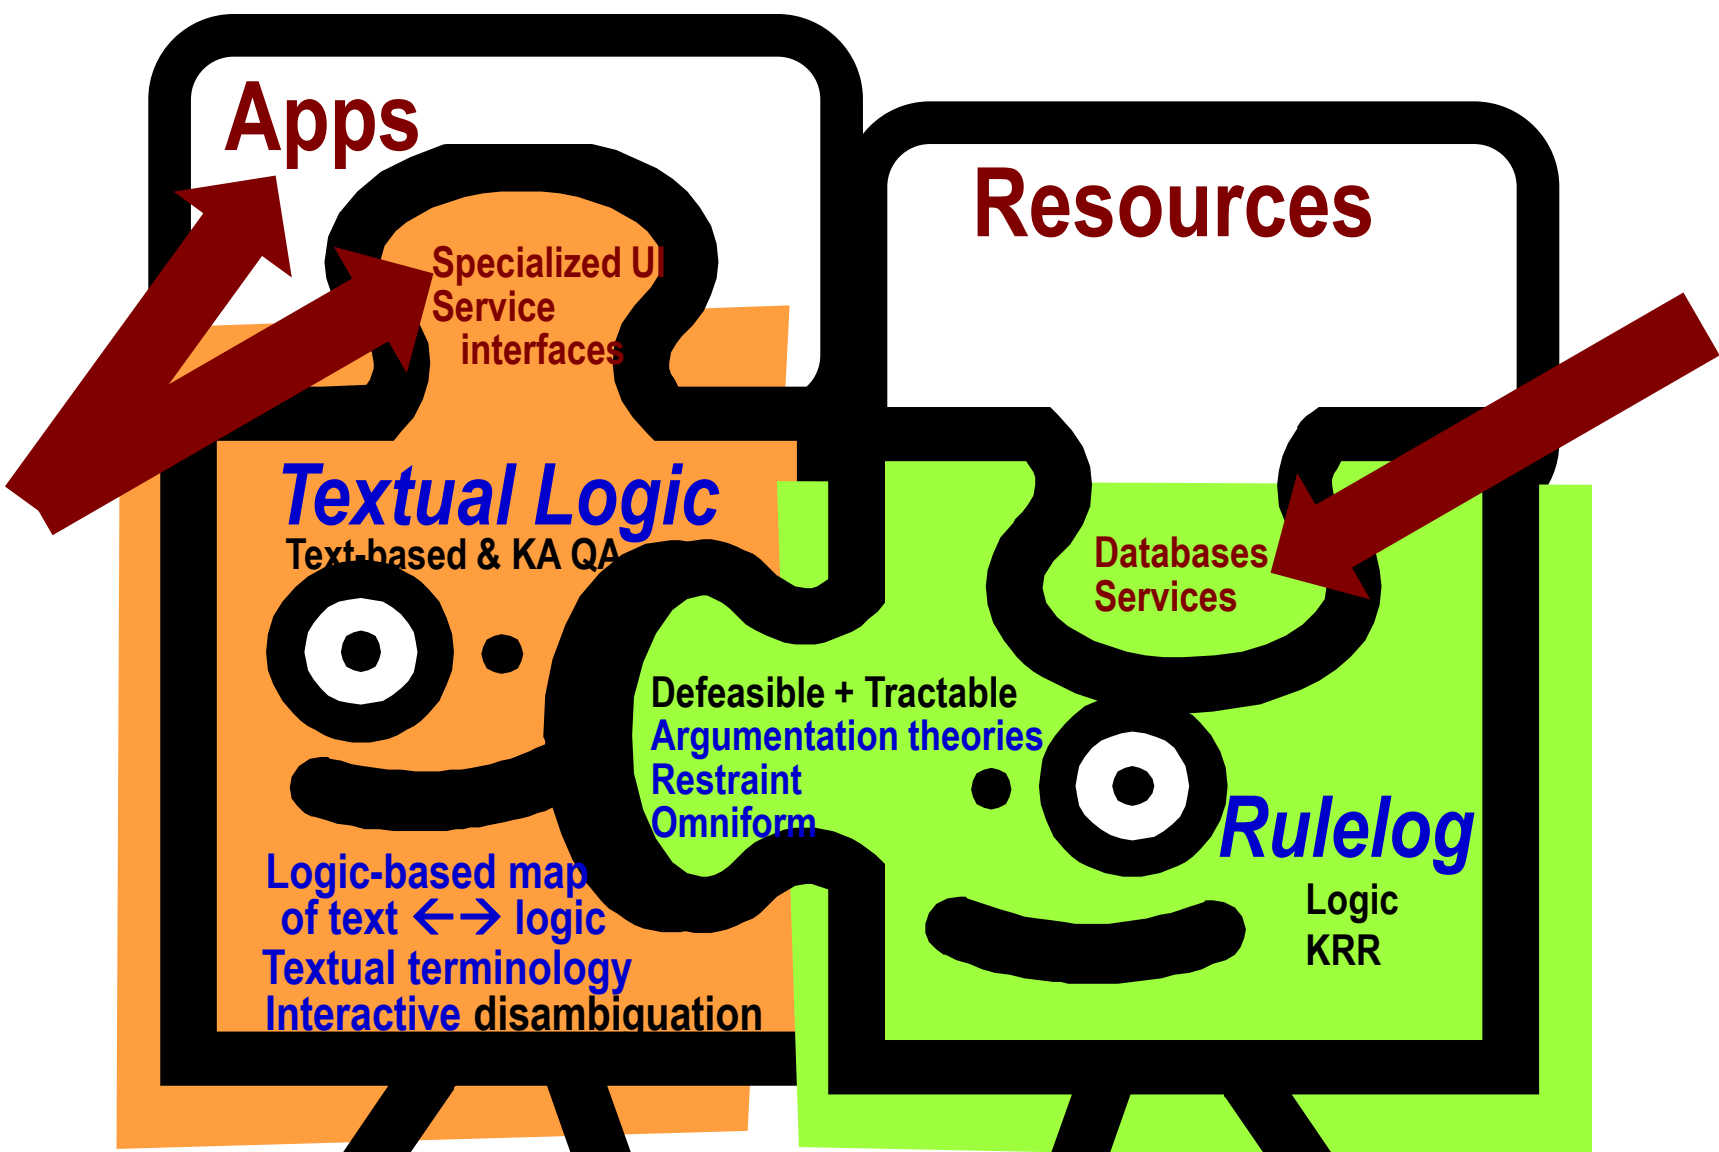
Apps

Resources

Specialized UI
Service
interfaces

Textual Logic
Text-based & KA QA

Logic-based map
of text ←→ logic
Textual terminology
Interactive disambiguation

Databases
Services

Defeasible + Tractable
Argumentation theories
Restraint
Omniform

Rulelog
Logic
KRR